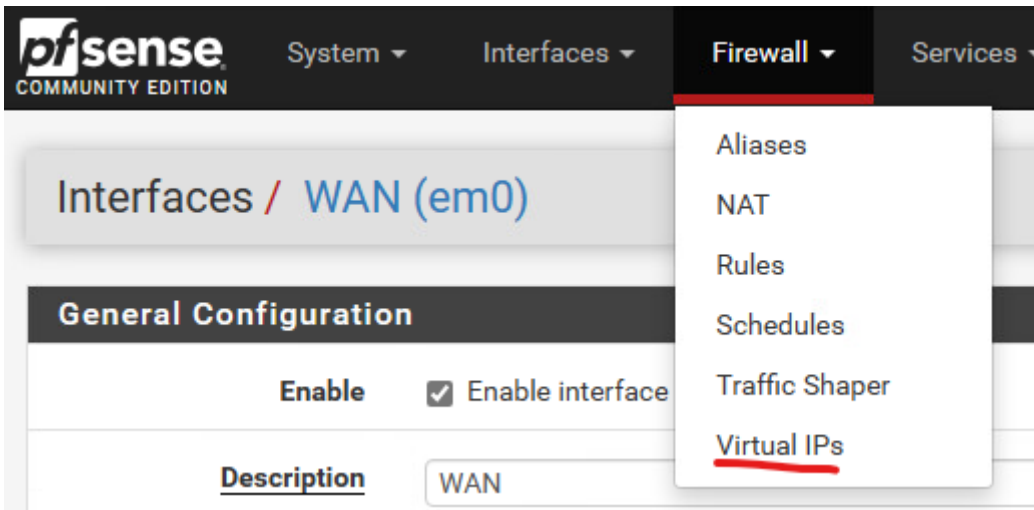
pfsense
COMMUNITY EDITION

System ▾ Interfaces ▾ Firewall ▾ Services ▾

Aliases
NAT
Rules
Schedules
Traffic Shaper
Virtual IPs

Interfaces / WAN (em0)

General Configuration

Enable ☑ Enable interface

Description WAN